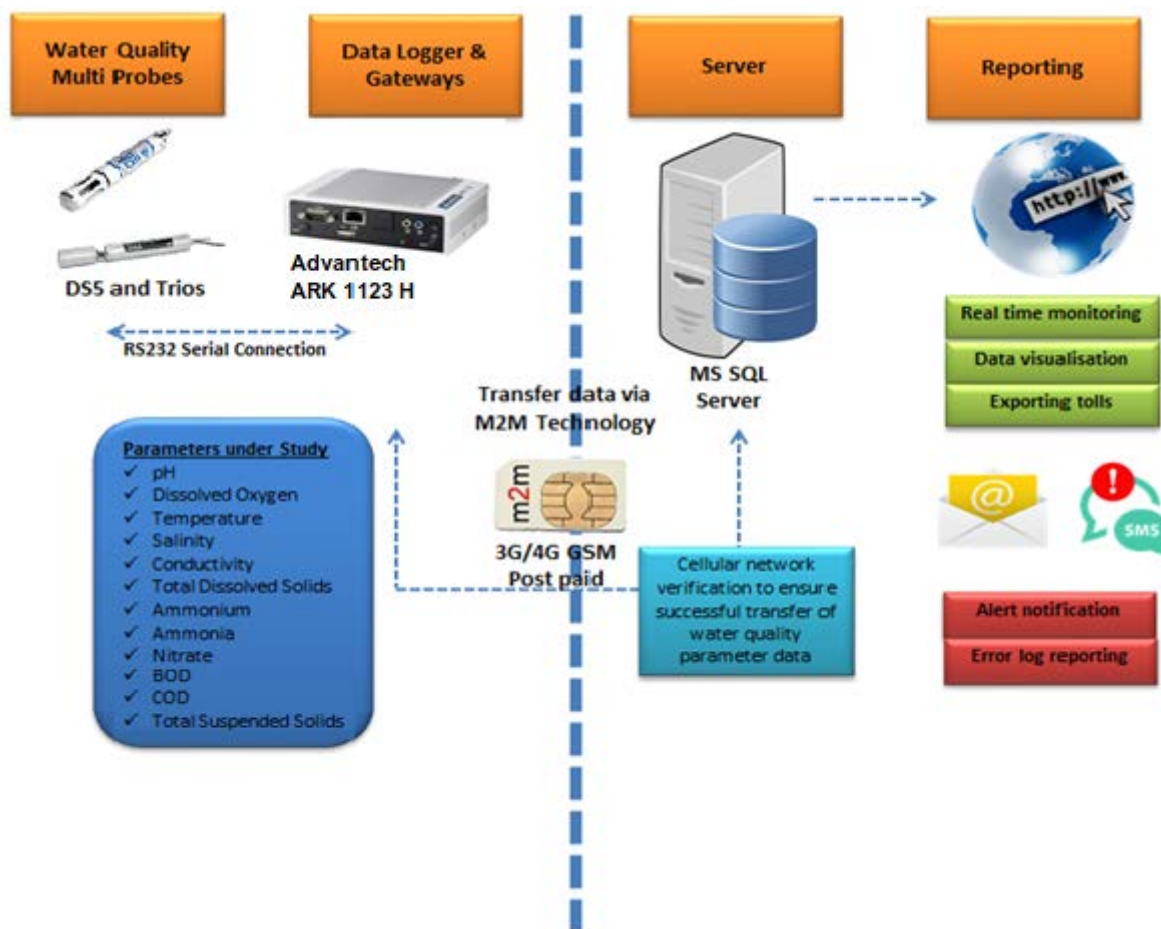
Water Quality Multi Probes

Data Logger & Gateways

Server

Reporting

DS5 and Trios

Advantech ARK 1123 H

RS232 Serial Connection

http://www

MS SQL Server

Real time monitoring

Data visualisation

Exporting tolls

Transfer data via M2M Technology

Parameters under Study
✓ pH
✓ Dissolved Oxygen
✓ Temperature
✓ Salinity
✓ Conductivity
✓ Total Dissolved Solids
✓ Ammonium
✓ Ammonia
✓ Nitrate
✓ BOD
✓ COD
✓ Total Suspended Solids

m2m

3G/4G GSM Post paid

Cellular network verification to ensure successful transfer of water quality parameter data

@

SMS

Alert notification

Error log reporting